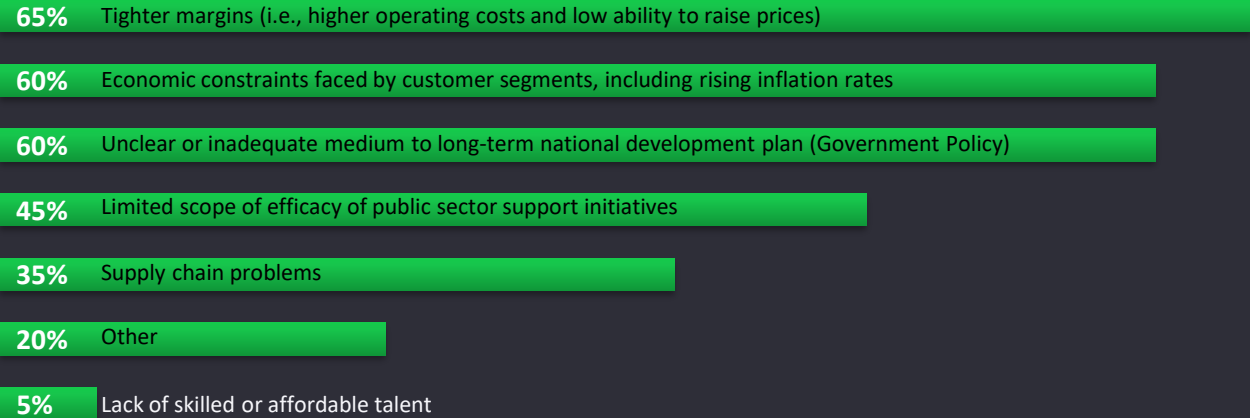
65% Tighter margins (i.e., higher operating costs and low ability to raise prices)

60% Economic constraints faced by customer segments, including rising inflation rates

60% Unclear or inadequate medium to long-term national development plan (Government Policy)

45% Limited scope of efficacy of public sector support initiatives

35% Supply chain problems

20% Other

5% Lack of skilled or affordable talent